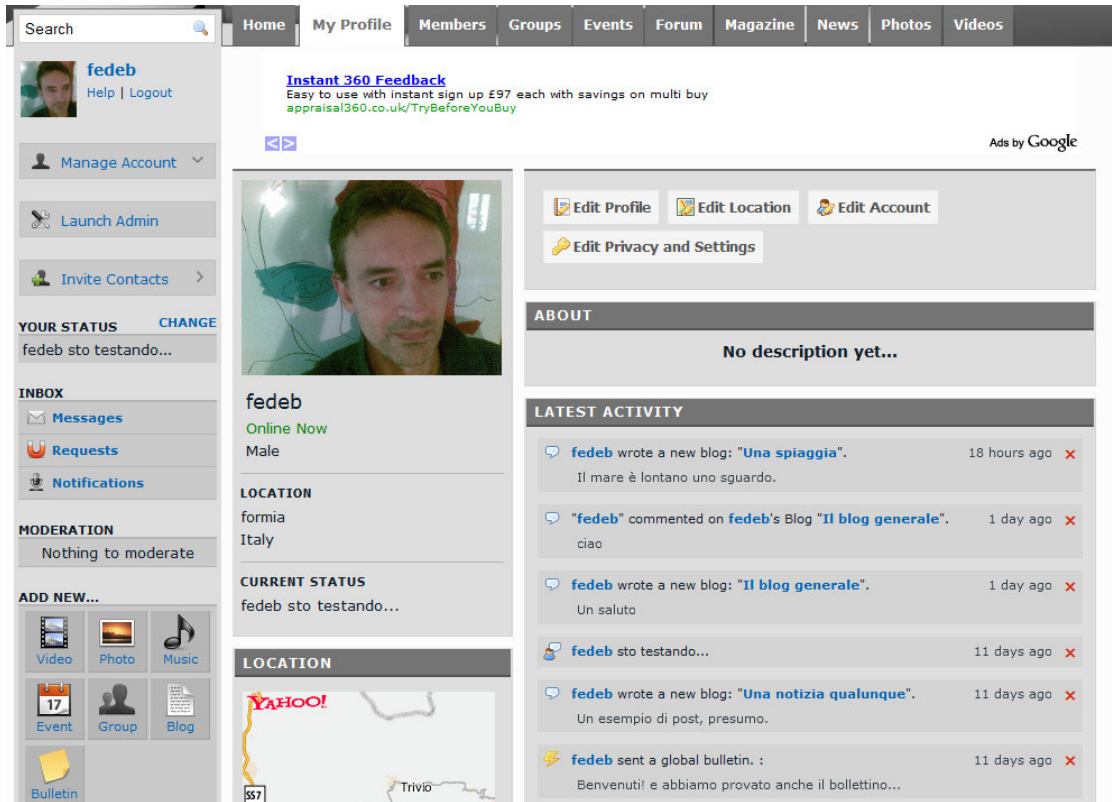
Search

Home | My Profile | Members | Groups | Events | Forum | Magazine | News | Photos | Videos

fedeb
Help | Logout

Instant 360 Feedback
Easy to use with instant sign up £97 each with savings on multi buy
appraisal360.co.uk/TryBeforeYouBuy

Ads by Google

Manage Account

Launch Admin

Invite Contacts

YOUR STATUS CHANGE
fedeb sto testando...

INBOX
Messages
Requests
Notifications

MODERATION
Nothing to moderate

ADD NEW...
Video
Photo
Music
Event
Group
Blog
Bulletin

fedeb
Online Now
Male

LOCATION
formia
Italy

CURRENT STATUS
fedeb sto testando...

LOCATION

YAHOO!
Trivio
SS7

Edit Profile
Edit Location
Edit Account
Edit Privacy and Settings

ABOUT
No description yet...

LATEST ACTIVITY
fedeb wrote a new blog: "Una spiaggia". 18 hours ago
Il mare è lontano uno sguardo.

"fedeb" commented on fedeb's Blog "Il blog generale". 1 day ago
ciao

fedeb wrote a new blog: "Il blog generale". 1 day ago
Un saluto

fedeb sto testando... 11 days ago

fedeb wrote a new blog: "Una notizia qualunque". 11 days ago
Un esempio di post, presumo.

fedeb sent a global bulletin. : 11 days ago
Benvenuti! e abbiamo provato anche il bollettino...